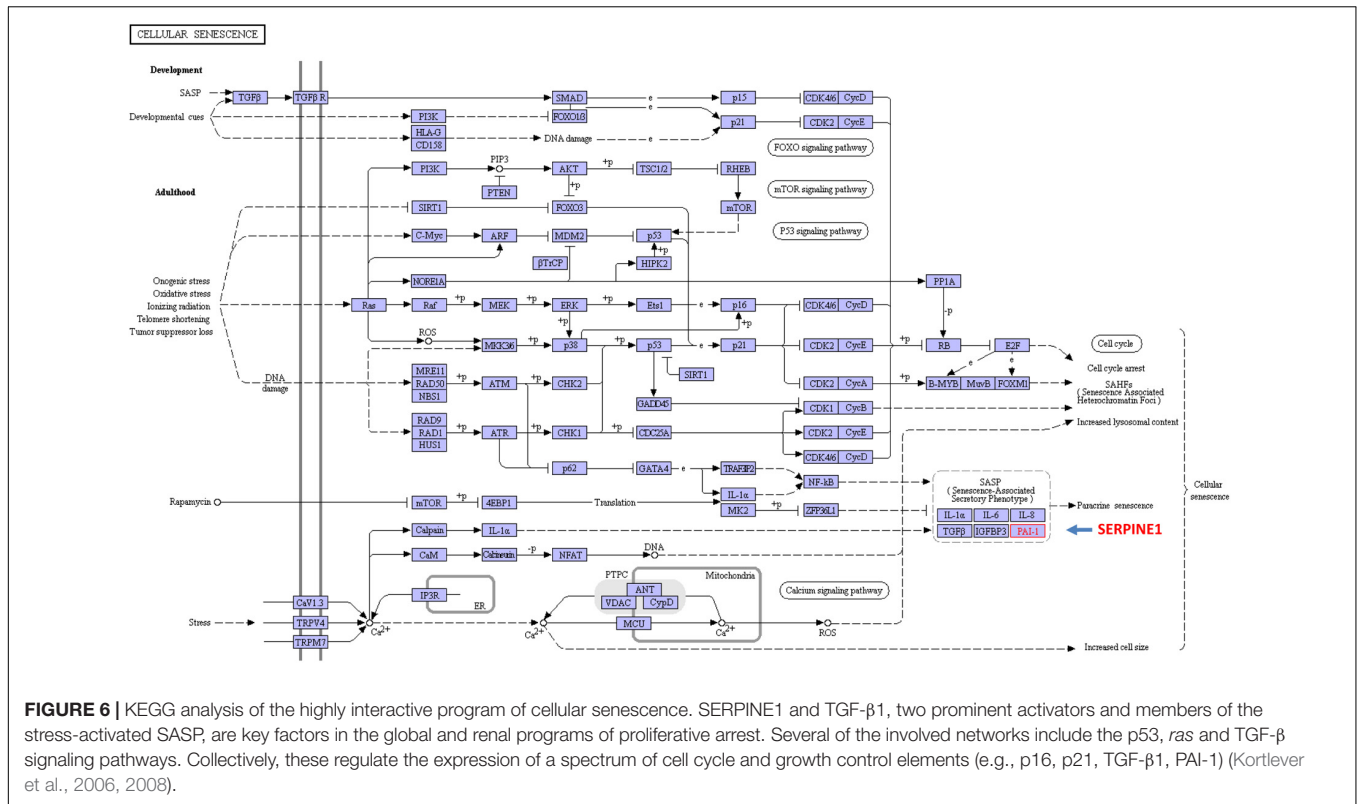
CELLULAR SENESCENCE

Development

SASP

TGFβ

TGFβ R

SMAD

p15

CDK4/6 CycD

Developmental cues

PI3K

FOXO1/3

p21

CDK2 CycE

HLA-G

CD158

DNA damage

FOXO signaling pathway

PI3K

PIP3

AKT

+p

TSC1/2

RHEB

PTEN

+p

mTOR signaling pathway

Adulthood

SIRT1

FOXO3

mTOR

C-Myc

ARF

MDM2

p53

P53 signaling pathway

+p

βTrCP

HIPK2

NORE1A

PP1A

Onogenic stress

Oxidative stress

Ionizing radiation

Telomere shortening

Tumor suppressor loss

Ras

Raf

+p

MEK

+p

ERK

+p

Ets1

e

p16

CDK4/6 CycD

-p

+p

ROS

MKK3/6

+p

p38

+p

p53

e

p21

CDK2 CycE

+p

RB

E2F

Cell cycle

e

Cell cycle arrest

SIRT1

CDK2 CycA

+p

B-MYB MuvB FOXM1

DNA damage

MRE11

RAD50

NBS1

+p

ATM

+p

CHK2

SAHFs ( Senescence Associated Heterochromatin Foci )

GADD45

CDK1 CycB

RAD9

RAD1

HUS1

+p

ATR

+p

CHK1

+p

CDC25A

CDK2 CycE

Increased lysosomal content

CDK4/6 CycD

p62

GATA4

e

TRAF3IP2

NF-kB

SASP ( Senescence-Associated Secretory Phenotype )

Rapamycin

mTOR

+p

4EBP1

Translation

IL-1α

MK2

+p

ZFP36L1

Paracrine senescence

Cellular senescence

IL-1α IL-6 IL-8

Calpain

IL-1α

TGFβ IGFBP3 PAI-1

SERPINE1

CaM

Calcineurin

-p

NFAT

DNA

PTPC

Mitochondria

IP3R

ER

ANT

Calcium signaling pathway

CaV1.3

VDAC CypD

Stress

TRPV4

$Ca^{2+}$

$Ca^{2+}$

MCU

$Ca^{2+}$

ROS

TRPM7

Increased cell size

FIGURE 6 | KEGG analysis of the highly interactive program of cellular senescence. SERPINE1 and TGF-β1, two prominent activators and members of the stress-activated SASP, are key factors in the global and renal programs of proliferative arrest. Several of the involved networks include the p53, ras and TGF-β signaling pathways. Collectively, these regulate the expression of a spectrum of cell cycle and growth control elements (e.g., p16, p21, TGF-β1, PAI-1) (Kortlever et al., 2006, 2008).